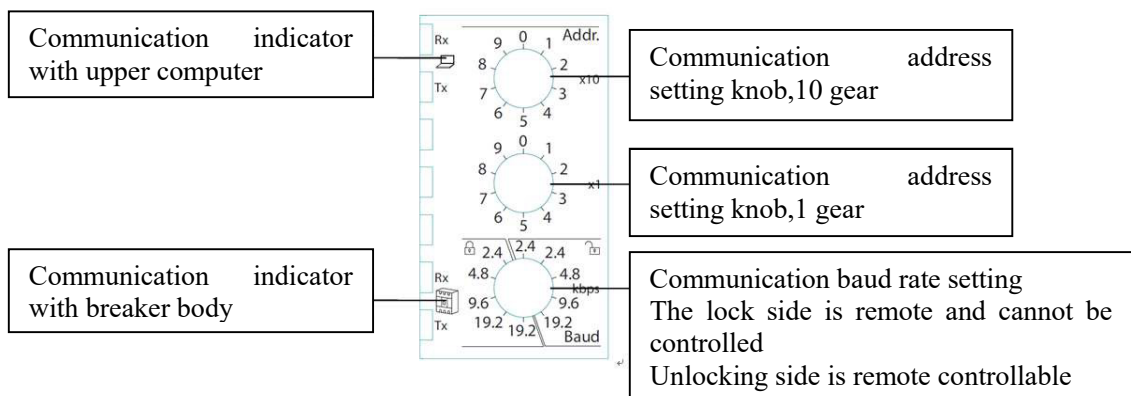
Communication indicator with upper computer

Rx

Tx

Addr.

9 0 1

8 2

x10

7 3

6 5 4

Communication address setting knob,10 gear

9 0 1

8 2

x1

7 3

6 5 4

Communication address setting knob,1 gear

Communication indicator with breaker body

Rx

Tx

2.4 2.4 2.4

4.8 4.8

kbps

9.6 9.6

19.2 19.2 19.2

Baud

Communication baud rate setting
The lock side is remote and cannot be controlled
Unlocking side is remote controllable